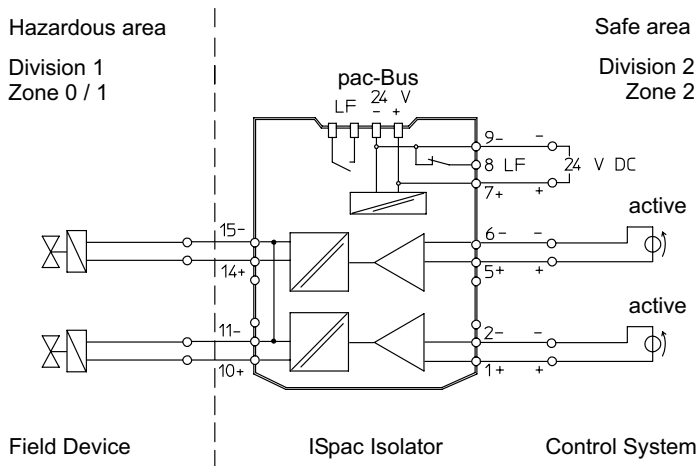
Hazardous area

Division 1
Zone 0 / 1

pac-Bus
LF 24 V
− +

Safe area

Division 2
Zone 2

9−
8 LF
7+

−
24 V DC
+

active

15−
14+

6−
5+

−
+

active

11−
10+

2−
1+

−
+

Field Device

ISpac Isolator

Control System